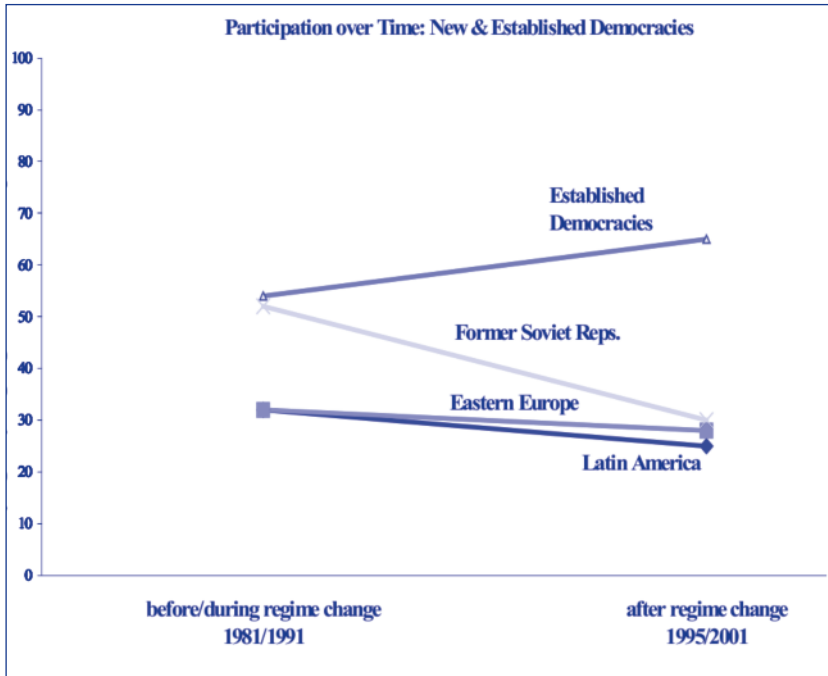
Participation over Time: New & Established Democracies

100
90
80
70
60
50
40
30
20
10
0

Established Democracies

Former Soviet Reps.

Eastern Europe

Latin America

before/during regime change 1981/1991

after regime change 1995/2001